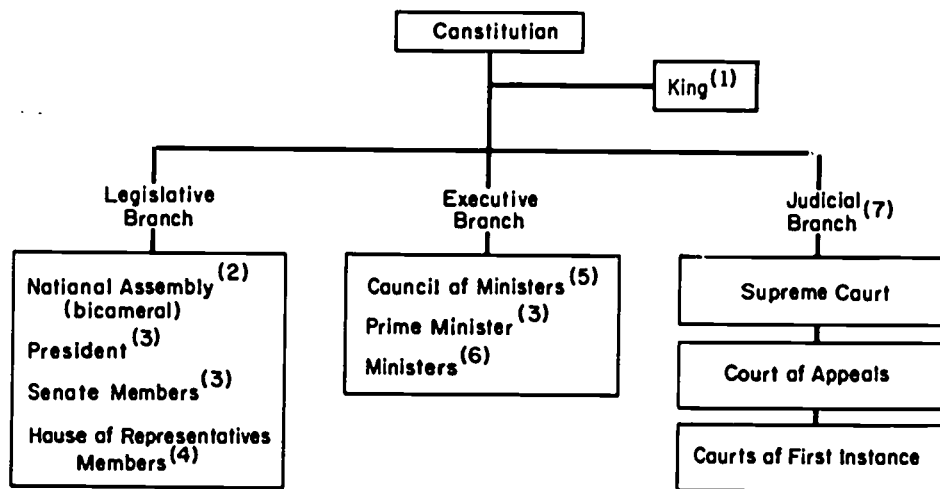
Constitution

King$^{(1)}$

Legislative Branch

National Assembly$^{(2)}$ (bicameral)

President$^{(3)}$

Senate Members$^{(3)}$

House of Representatives Members$^{(4)}$

Executive Branch

Council of Ministers$^{(5)}$

Prime Minister$^{(3)}$

Ministers$^{(6)}$

Judicial Branch$^{(7)}$

Supreme Court

Court of Appeals

Courts of First Instance